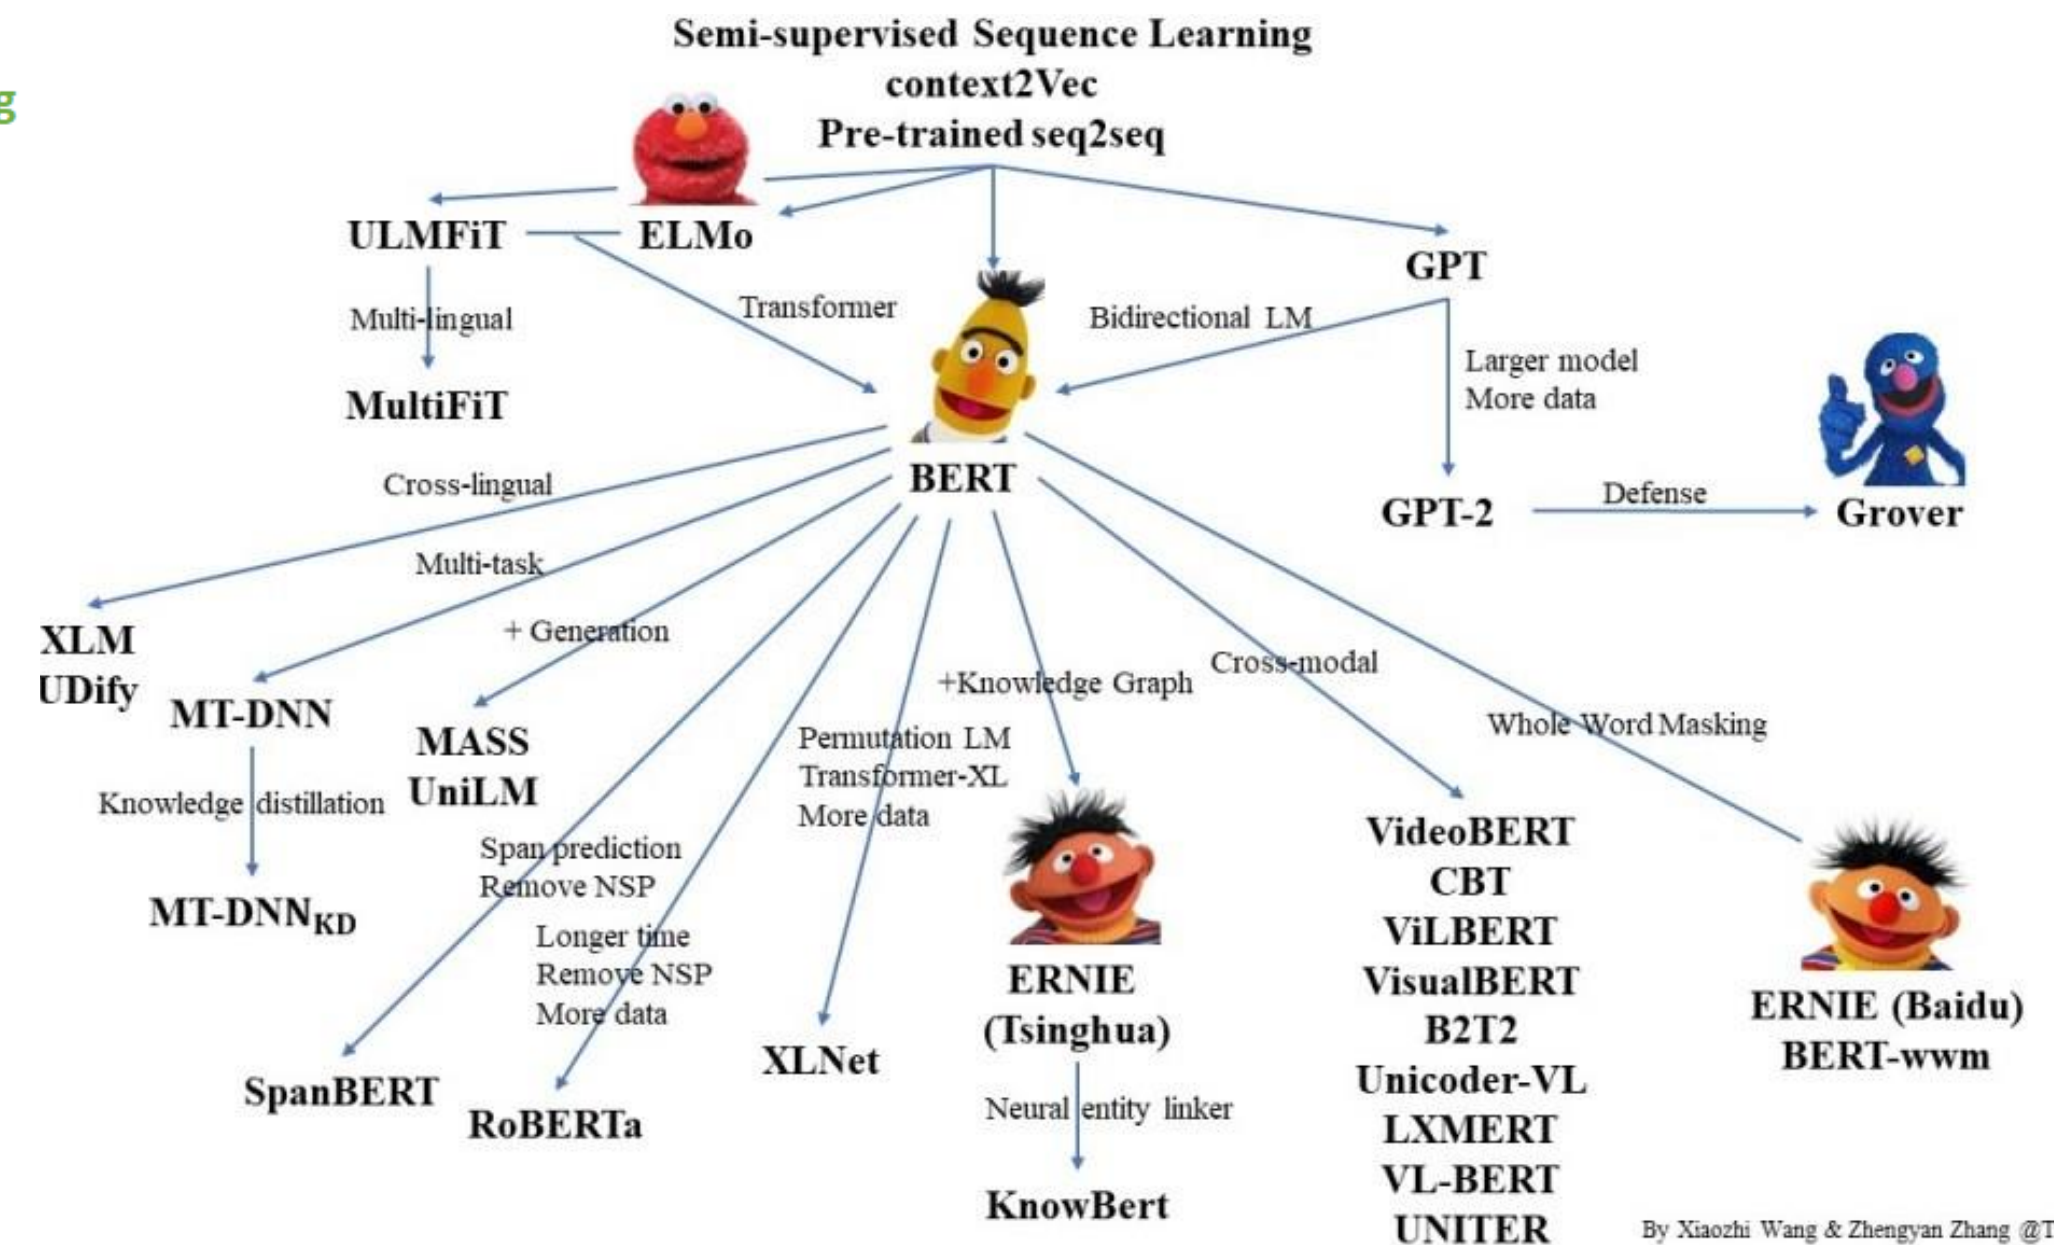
g

Semi-supervised Sequence Learning
context2Vec
Pre-trained seq2seq

ULMFiT
ELMo
GPT
Multi-lingual
MultiFiT
Transformer
Bidirectional LM
Larger model
More data
BERT
Cross-lingual
GPT-2
Defense
Grover
Multi-task
XLM
UDify
MT-DNN
+ Generation
MASS
UniLM
+Knowledge Graph
Cross-modal
Whole Word Masking
Permutation LM
Transformer-XL
More data
Knowledge distillation
$MT-DNN_{KD}$
Span prediction
Remove NSP
Longer time
Remove NSP
More data
VideoBERT
CBT
ViLBERT
VisualBERT
B2T2
Unicoder-VL
LXMERT
VL-BERT
UNITER
ERNIE
(Tsinghua)
ERNIE (Baidu)
BERT-wwm
SpanBERT
RoBERTa
XLNet
Neural entity linker
KnowBert

By Xiaozhi Wang & Zhengyan Zhang @T